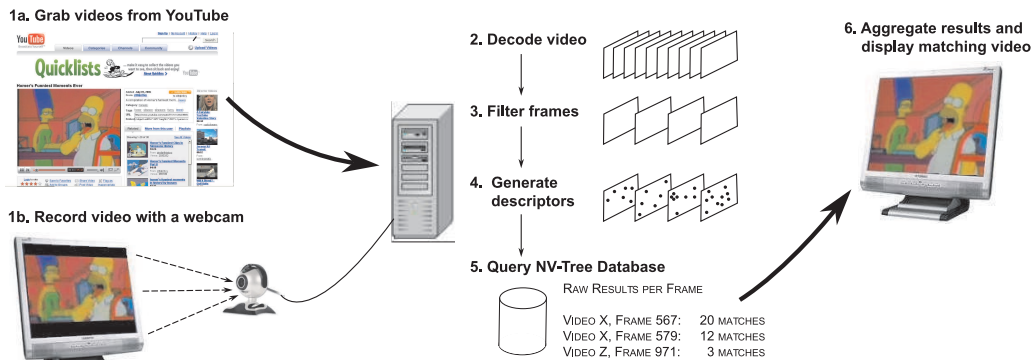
1a. Grab videos from YouTube

YouTube

Quicklists

Homer's Funniest Moments Ever

1b. Record video with a webcam

2. Decode video

3. Filter frames

4. Generate descriptors

5. Query NV-Tree Database

Raw Results per Frame

Video X, Frame 567: 20 matches
Video X, Frame 579: 12 matches
Video Z, Frame 971: 3 matches

6. Aggregate results and display matching video